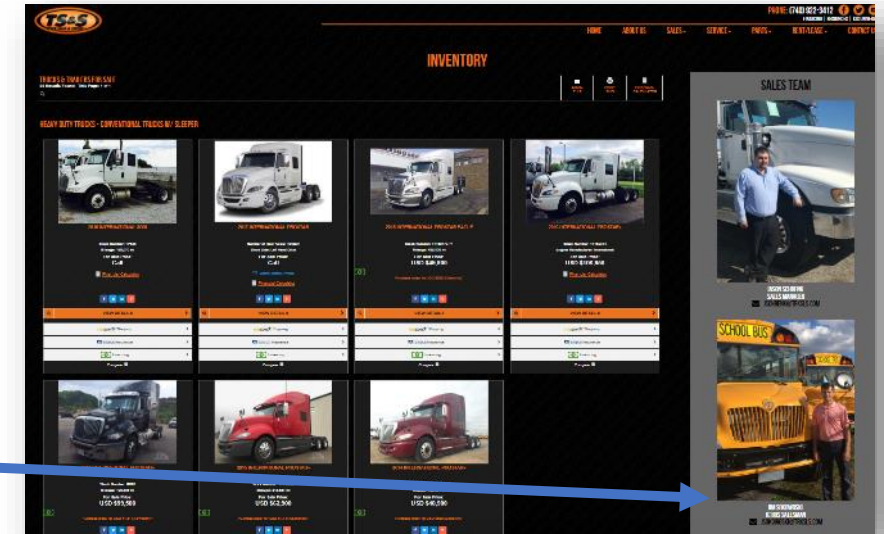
TS&S

PHONE: (740) 922-3412

HOME ABOUT US SALES SERVICE PARTS RENT/LEASE CONTACT US

INVENTORY

TRUCKS & TRAILERS FOR SALE

HEAVY DUTY TRUCKS - CONVENTIONAL TRUCKS W/ SLEEPER

Call

Call

USD $49,900

USD $39,500

USD $62,500

USD $46,500

SALES TEAM

SCHOOL BUS

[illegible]
SALES MANAGER

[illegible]
SCHOOL BUS SALESMAN